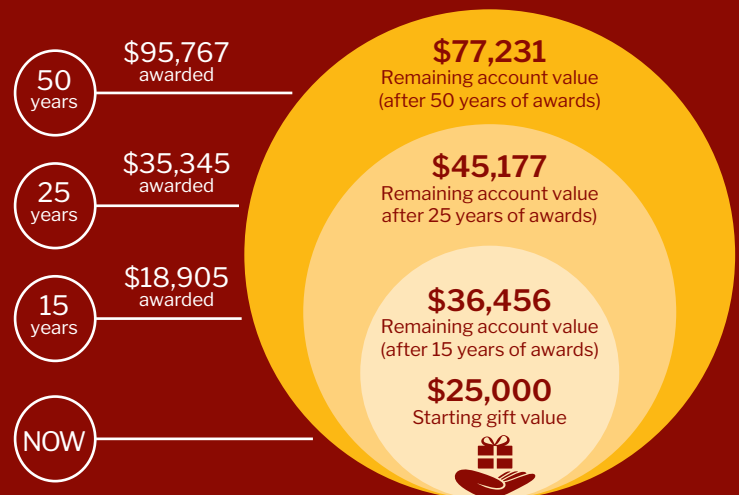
50 years

$95,767 awarded

25 years

$35,345 awarded

15 years

$18,905 awarded

NOW

$77,231
Remaining account value
(after 50 years of awards)

$45,177
Remaining account value
after 25 years of awards)

$36,456
Remaining account value
(after 15 years of awards)

$25,000
Starting gift value